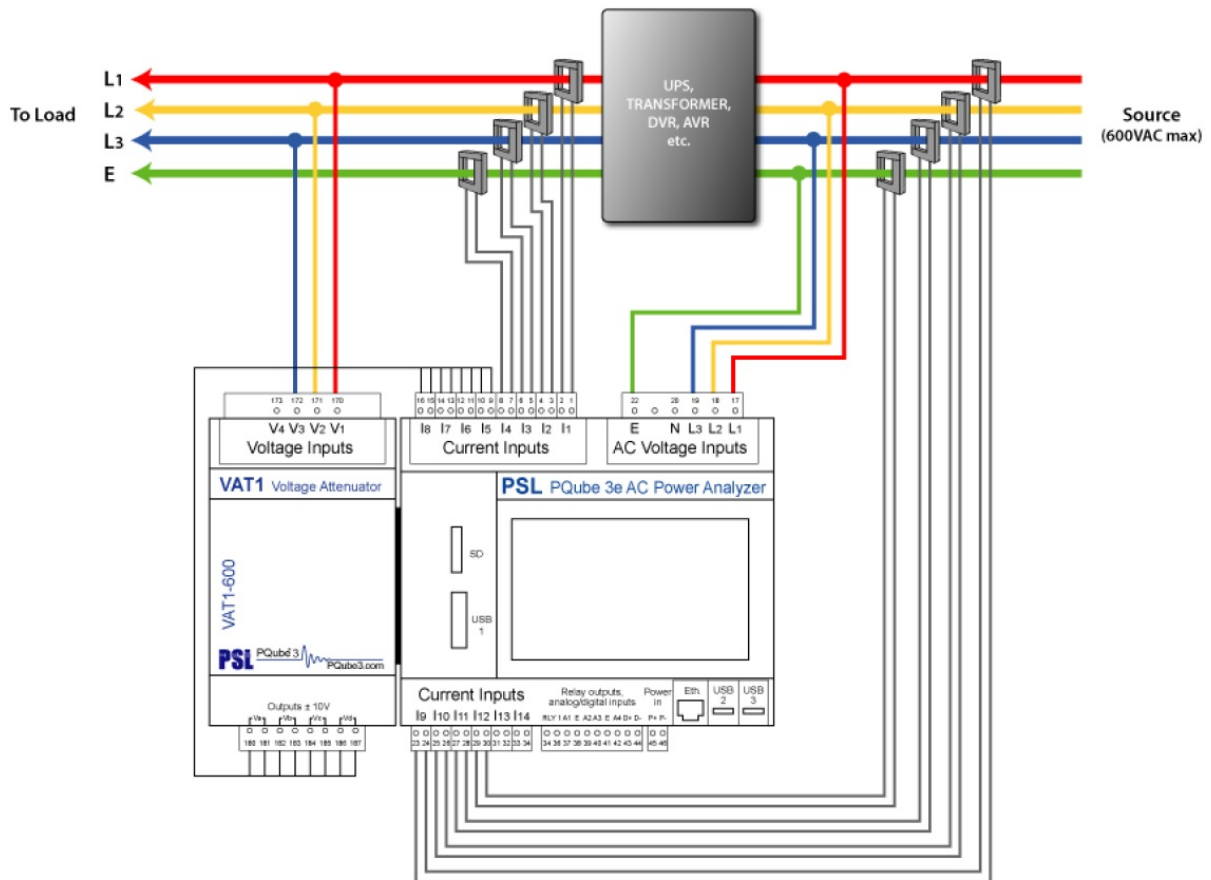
To Load

L1
L2
L3
E

UPS, TRANSFORMER, DVR, AVR etc.

Source
(600VAC max)

173 172 171 170
V4 V3 V2 V1
Voltage Inputs

16 15 14 13 12 11 10 9 8 7 6 5 4 3 2 1
I8 I7 I6 I5 I4 I3 I2 I1
Current Inputs

22 20 19 18 17
E N L3 L2 L1
AC Voltage Inputs

VAT1 Voltage Attenuator

VAT1-600

PSL PQube 3 PQube3.com

Outputs ± 10V
V4 V3 V2 V1
180 181 182 183 184 185 186 187

PSL PQube 3e AC Power Analyzer

SD

USB 1

Current Inputs
I9 I10 I11 I12 I13 I14
23 24 25 26 27 28 29 30 31 32 33 34

Relay outputs, analog/digital inputs
RLY 1 A1 E A2 A3 E A4 D+ D-
34 36 37 38 39 40 41 42 43 44

Power in
P+ P-
45 46

Eth.

USB 2

USB 3